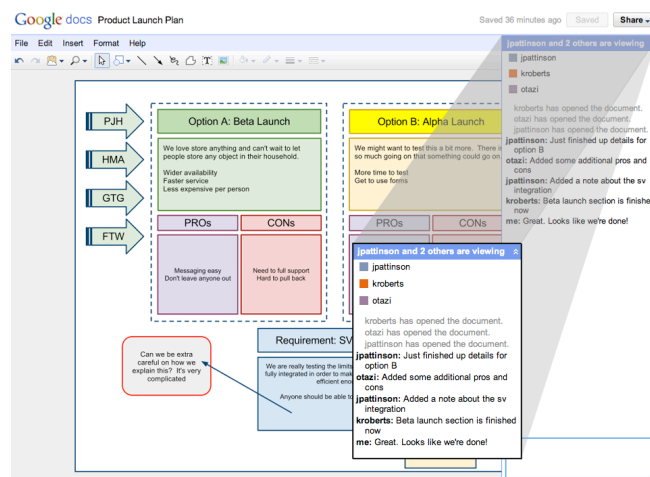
Google docs Product Launch Plan

Saved 36 minutes ago Saved Share

File Edit Insert Format Help

jpattinson and 2 others are viewing

jpattinson
kroberts
otazi

kroberts has opened the document.
otazi has opened the document.
jpattinson has opened the document.
jpattinson: Just finished up details for option B
otazi: Added some additional pros and cons
jpattinson: Added a note about the sv integration
kroberts: Beta launch section is finishe now
me: Great. Looks like we're done!

PJH
HMA
GTG
FTW

Option A: Beta Launch

We love store anything and can't wait to let people store any object in their household.

Wider availability
Faster service
Less expensive per person

PROs
CONs

Messaging easy
Don't leave anyone out

Need to full support
Hard to pull back

Option B: Alpha Launch

We might want to test this a bit more. There is so much going on that something could go on.

More time to test
Get to use forms

PROs
CONs

Can we be extra careful on how we explain this? It's very complicated

Requirement: SV

We are really testing the limit fully integrated in order to ma efficient eno

Anyone should be able to

jpattinson and 2 others are viewing

jpattinson
kroberts
otazi

kroberts has opened the document.
otazi has opened the document.
jpattinson has opened the document.
jpattinson: Just finished up details for option B
otazi: Added some additional pros and cons
jpattinson: Added a note about the sv integration
kroberts: Beta launch section is finished now
me: Great. Looks like we're done!